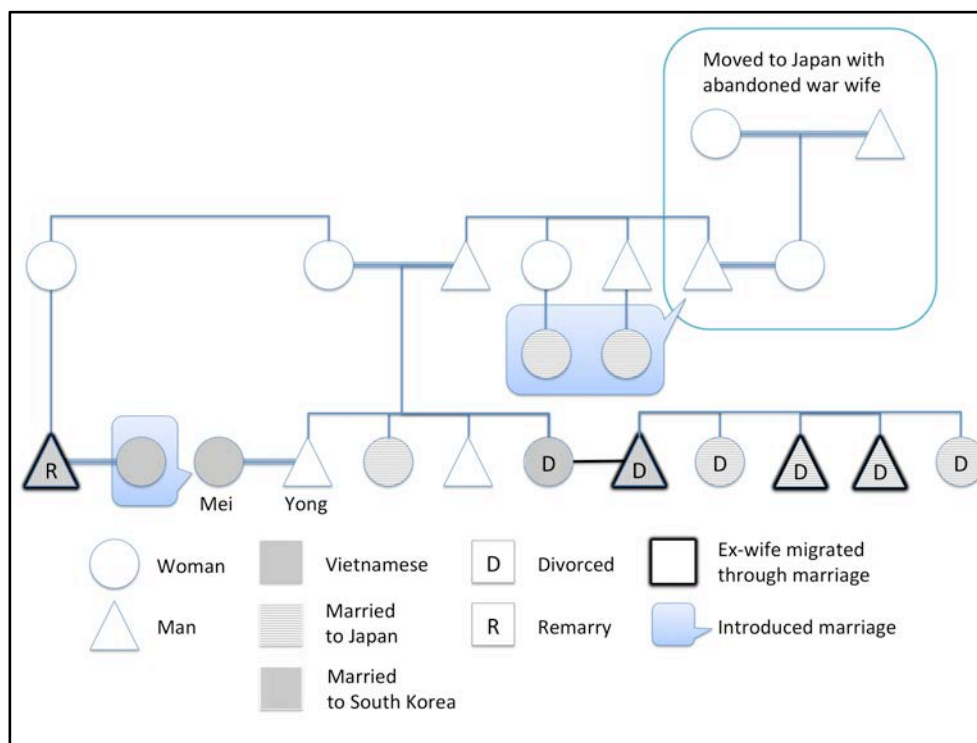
Moved to Japan with abandoned war wife

R

Mei

Yong

D

D

D

D

D

D

Woman

Vietnamese

D

Divorced

Ex-wife migrated through marriage

Man

Married to Japan

R

Remarry

Introduced marriage

Married to South Korea